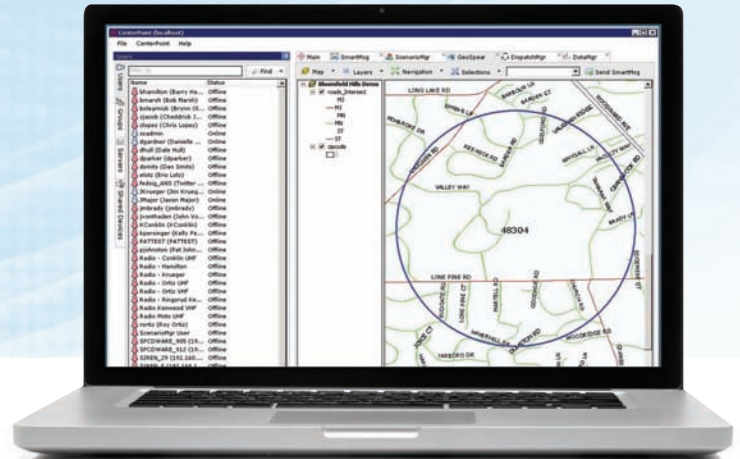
CenterPoint (localhost)

File CenterPoint Help

Users

Find

Name Status

bhamilton (Barry Ha... Offline
bmarsh (Bob Marsh) Offline
bolesmuk (Brynn Ol... Offline
cjacob (Cheddrick J... Offline
clopez (Chris Lopez) Offline
csadmin Online
dgardner (Danielle ... Offline
dhull (Dale Hull) Offline
dparker (dparker) Offline
dsmits (Dan Smits) Offline
elotz (Eric Lotz) Offline
fedeq_ANS (Twitter ... Offline
JKrueger (Jim Krueg... Offline
JMajor (Jason Major) Offline
jmbrady (jmbrady) Offline
jvontheden (John Vo... Offline
KConklin (KConklin) Offline
kpensinger (Kelly Pe... Offline
PATTEST (PATTEST) Offline
pjohnston (Pat John... Offline
Radio - Conklin UHF Offline
Radio - Hamilton Offline
Radio - Krueger Offline
Radio - Ortiz UHF Offline
Radio - Ortiz VHF Offline
Radio - Ringsrud Ke... Offline
Radio Kenwood VHF Offline
Radio Moto UHF Offline
rortiz (Ray Ortiz) Offline
ScenarioMgr User Offline
SFCDWARE_905 (19... Offline
SFCDWARE_912 (19... Offline
SIREN_29 (192.168.... Offline

Users Groups Servers Shared Devices

Main SmartMsg ScenarioMgr GeoSpear DispatchMgr DataMgr

Map Layers Navigation Selections Send SmartMsg

Bloomfield Hills Demo
roads_Interest
M3
MJ
MN
MN
IY
ST
zipcode

LONG LAKE RD
VALLEY WAY
48304
LONE PINE RD
WOODRIDGE RD
HARBOR DR